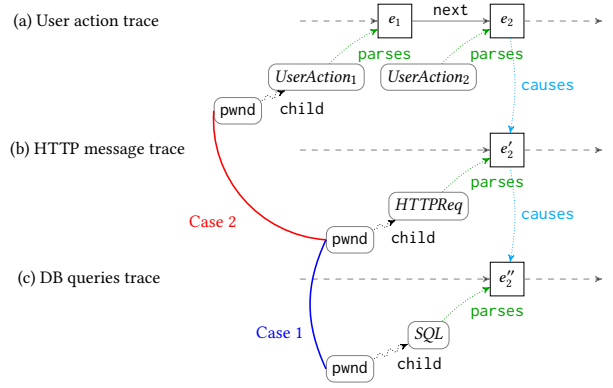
(a) User action trace

$e_1$

next

$e_2$

parses

parses

$UserAction_1$

$UserAction_2$

causes

pwnd

child

(b) HTTP message trace

$e_2'$

parses

$HTTPReq$

causes

Case 2

pwnd

child

(c) DB queries trace

$e_2''$

parses

$SQL$

Case 1

pwnd

child